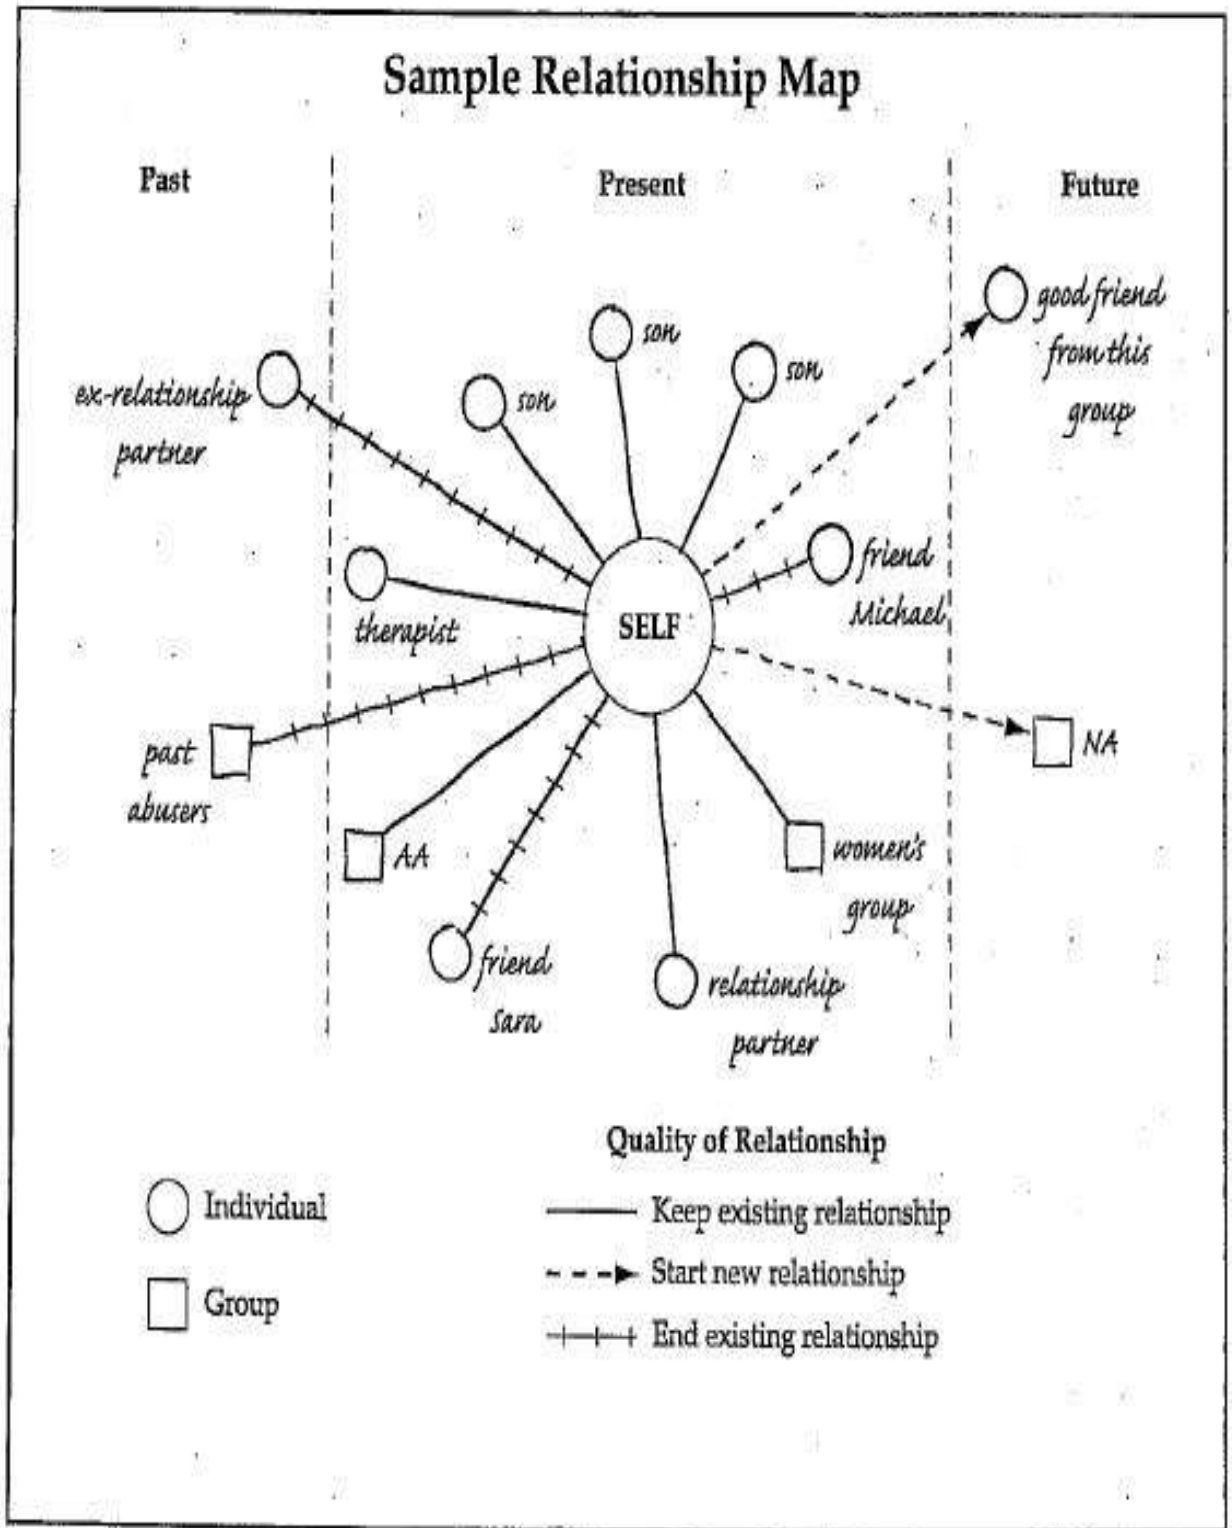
Sample Relationship Map

Past

Present

Future

good friend from this group

son

son

son

ex-relationship partner

friend Michael

therapist

SELF

past abusers

NA

AA

women's group

friend Sara

relationship partner

Quality of Relationship

Individual

Group

Keep existing relationship

Start new relationship

End existing relationship